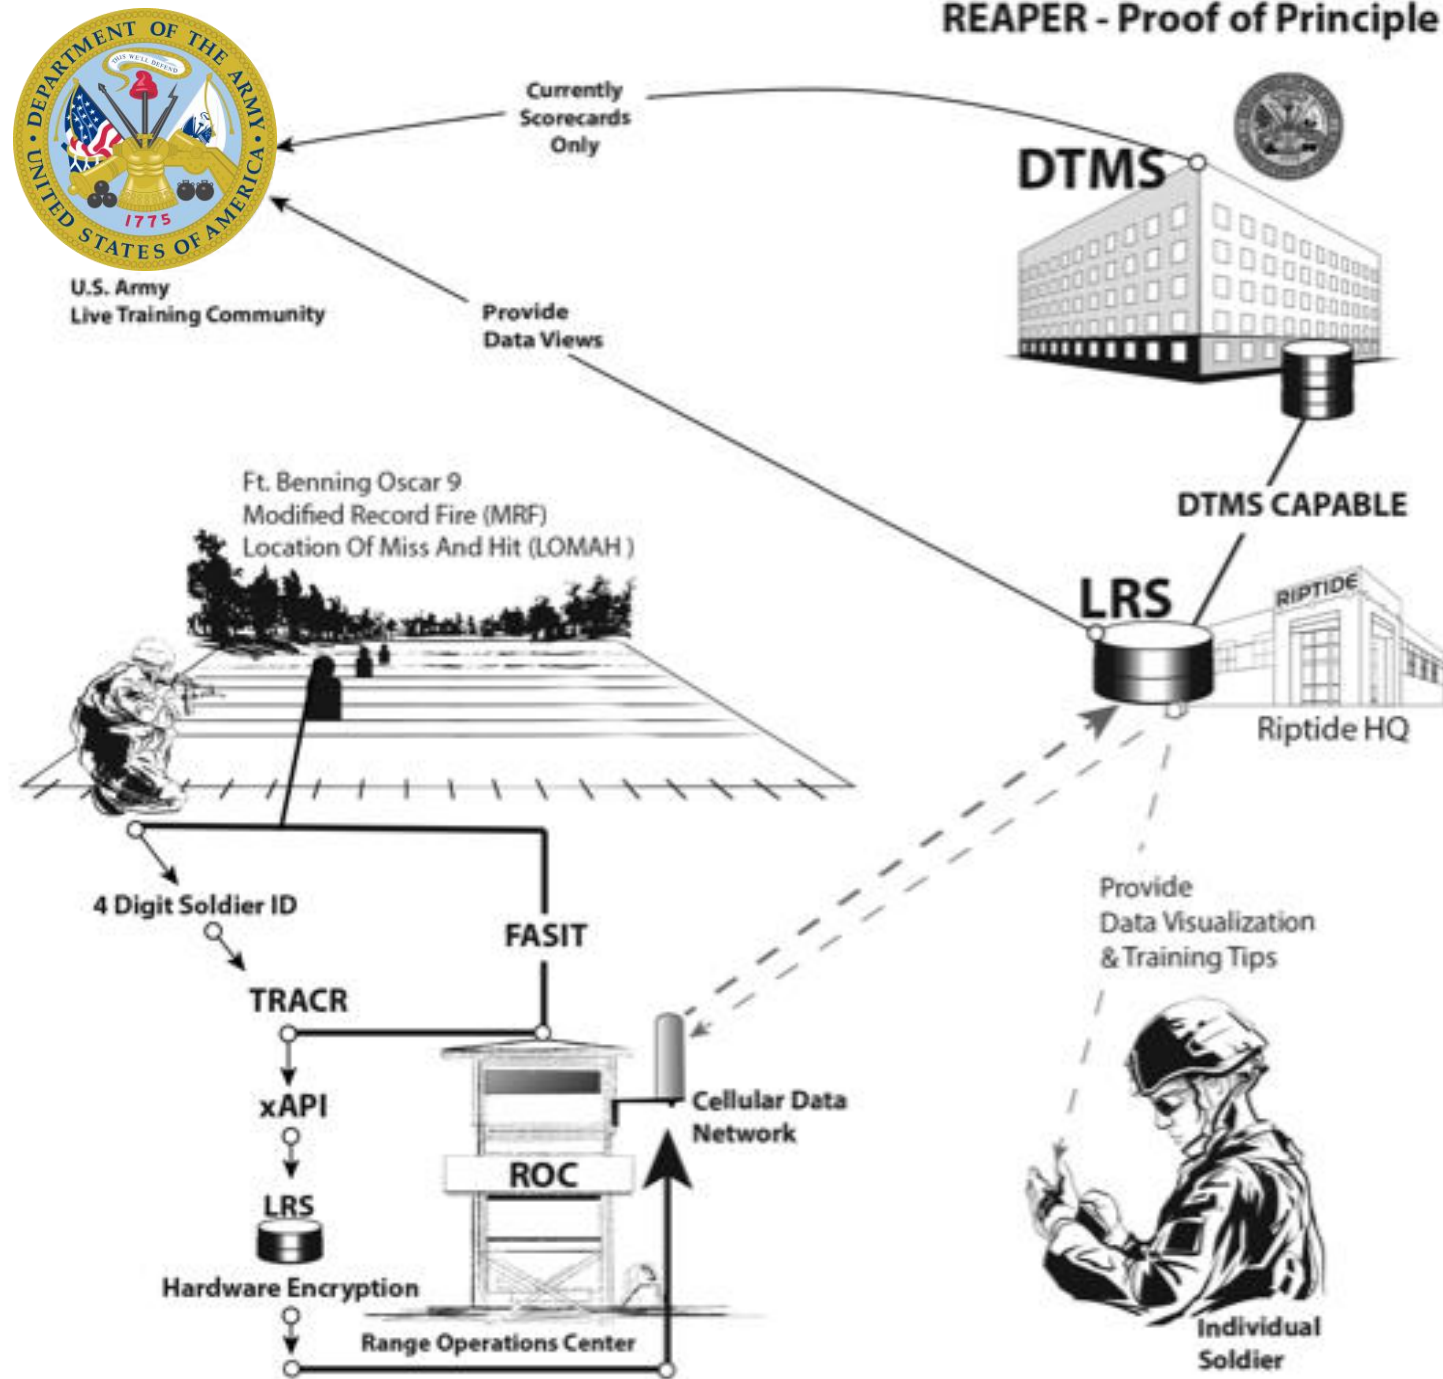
REAPER - Proof of Principle

DEPARTMENT OF THE ARMY
THIS WE'LL DEFEND
1775
UNITED STATES OF AMERICA

Currently Scorecards Only

DTMS

U.S. Army
Live Training Community

Provide Data Views

Ft. Benning Oscar 9
Modified Record Fire (MRF)
Location Of Miss And Hit (LOMAH)

DTMS CAPABLE

LRS

RIPTIDE

Riptide HQ

4 Digit Soldier ID

FASIT

Provide
Data Visualization
& Training Tips

TRACR

xAPI

Cellular Data Network

ROC

LRS

Hardware Encryption

Range Operations Center

Individual Soldier